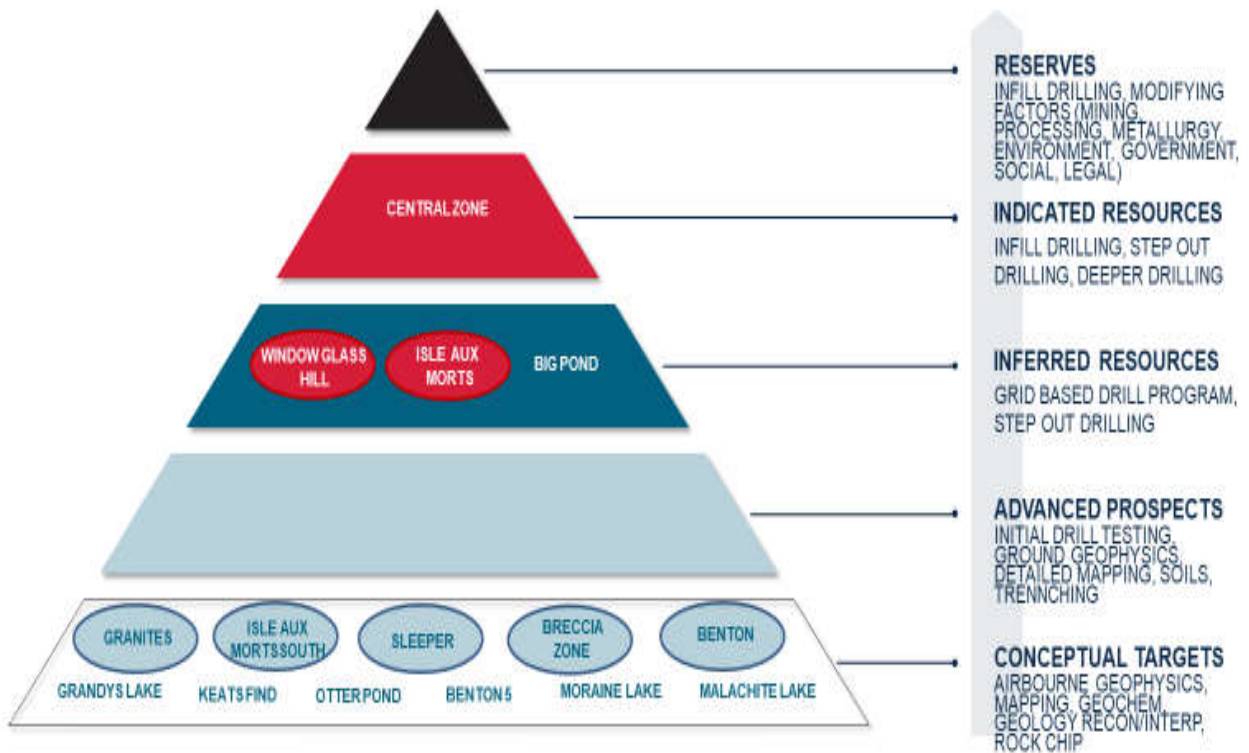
CENTRAL ZONE

WINDOW GLASS HILL

ISLE AUX MORTS

BIG POND

GRANITES

ISLE AUX MORTS SOUTH

SLEEPER

BRECCIA ZONE

BENTON

GRANDYS LAKE

KEATS FIND

OTTER POND

BENTON 5

MORAINE LAKE

MALACHITE LAKE

RESERVES
INFILL DRILLING, MODIFYING FACTORS (MINING, PROCESSING, METALLURGY, ENVIRONMENT, GOVERNMENT, SOCIAL, LEGAL)

INDICATED RESOURCES
INFILL DRILLING, STEP OUT DRILLING, DEEPER DRILLING

INFERRED RESOURCES
GRID BASED DRILL PROGRAM, STEP OUT DRILLING

ADVANCED PROSPECTS
INITIAL DRILL TESTING, GROUND GEOPHYSICS, DETAILED MAPPING, SOILS, TRENCHING

CONCEPTUAL TARGETS
AIRBOURNE GEOPHYSICS, MAPPING, GEOCHEM, GEOLOGY RECON/INTERP, ROCK CHIP